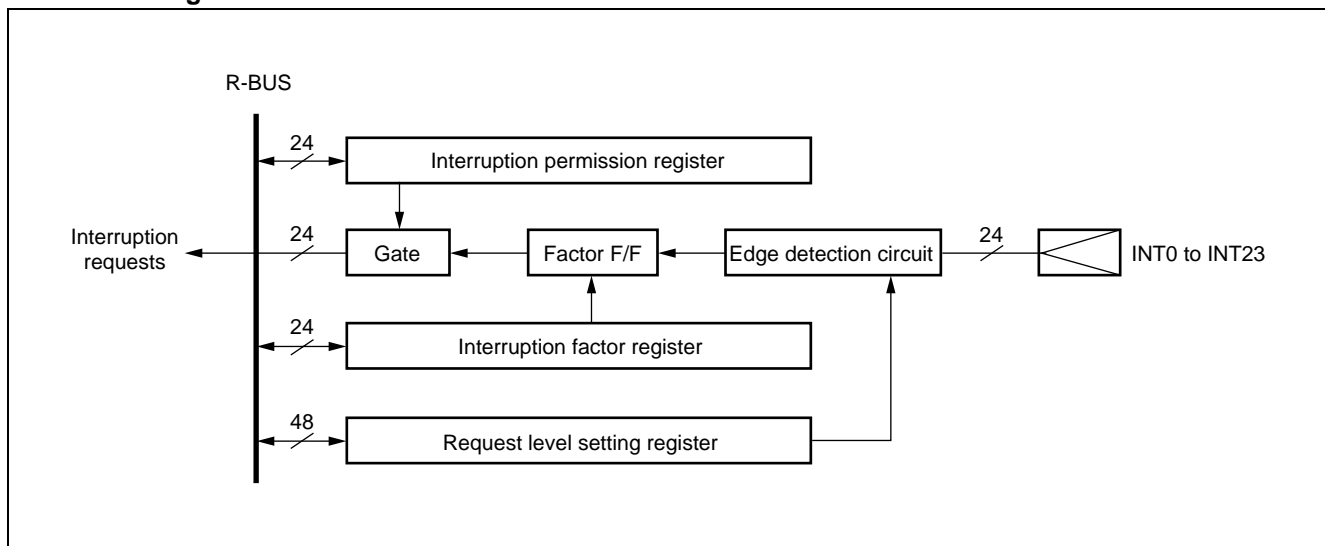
R-BUS

24

Interruption permission register

Interruption requests

24

Gate

Factor F/F

Edge detection circuit

24

INT0 to INT23

24

Interruption factor register

48

Request level setting register